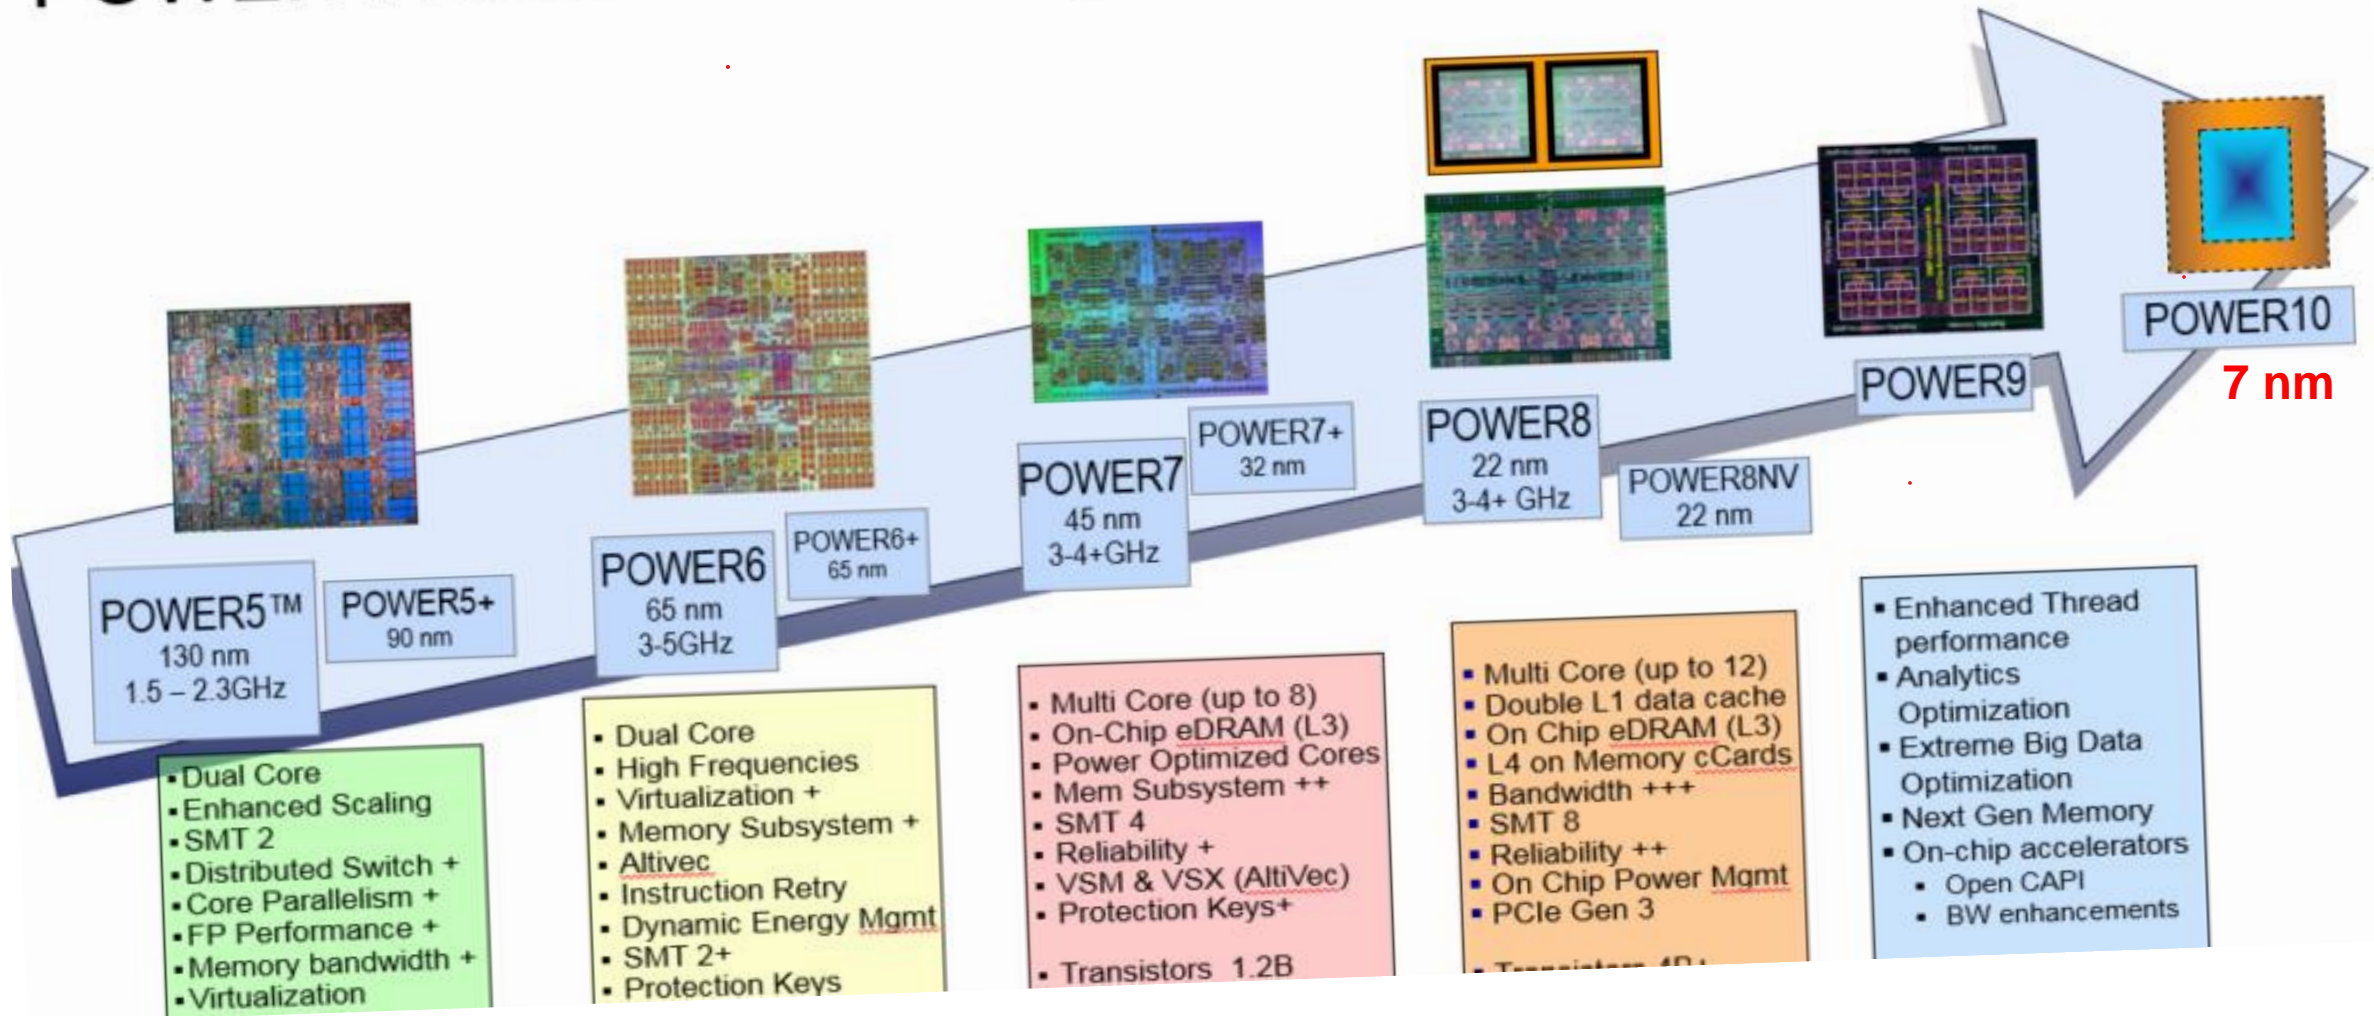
POWER5™
130 nm
1.5 – 2.3GHz

POWER5+
90 nm

POWER6
65 nm
3-5GHz

POWER6+
65 nm

POWER7
45 nm
3-4+GHz

POWER7+
32 nm

POWER8
22 nm
3-4+ GHz

POWER8NV
22 nm

POWER9

POWER10
7 nm

- Dual Core
- Enhanced Scaling
- SMT 2
- Distributed Switch +
- Core Parallelism +
- FP Performance +
- Memory bandwidth +
- Virtualization

- Dual Core
- High Frequencies
- Virtualization +
- Memory Subsystem +
- Altivec
- Instruction Retry
- Dynamic Energy Mgmt
- SMT 2+
- Protection Keys

- Multi Core (up to 8)
- On-Chip eDRAM (L3)
- Power Optimized Cores
- Mem Subsystem ++
- SMT 4
- Reliability +
- VSM & VSX (AltiVec)
- Protection Keys+

- Transistors 1.2B

- Multi Core (up to 12)
- Double L1 data cache
- On Chip eDRAM (L3)
- L4 on Memory cCards
- Bandwidth +++
- SMT 8
- Reliability ++
- On Chip Power Mgmt
- PCIe Gen 3
- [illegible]

- Enhanced Thread performance
- Analytics Optimization
- Extreme Big Data Optimization
- Next Gen Memory
- On-chip accelerators
  - Open CAPI
  - BW enhancements